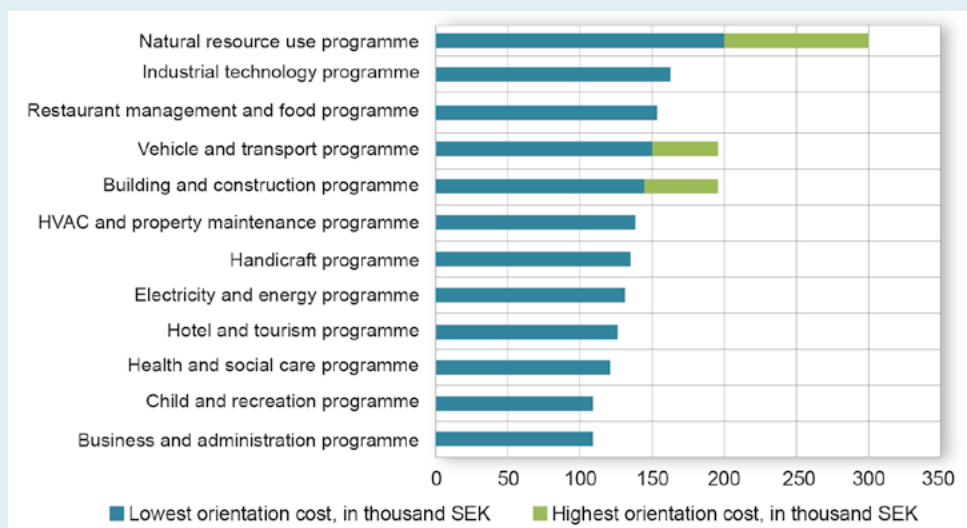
Natural resource use programme
Industrial technology programme
Restaurant management and food programme
Vehicle and transport programme
Building and construction programme
HVAC and property maintenance programme
Handicraft programme
Electricity and energy programme
Hotel and tourism programme
Health and social care programme
Child and recreation programme
Business and administration programme

0 50 100 150 200 250 300 350

Lowest orientation cost, in thousand SEK
Highest orientation cost, in thousand SEK